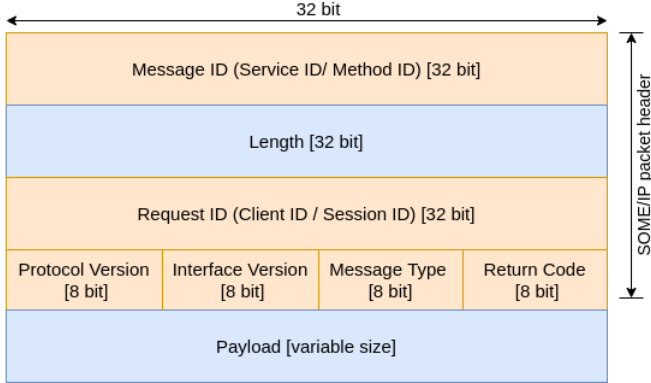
32 bit

Message ID (Service ID/ Method ID) [32 bit]

Length [32 bit]

Request ID (Client ID / Session ID) [32 bit]

Protocol Version [8 bit]

Interface Version [8 bit]

Message Type [8 bit]

Return Code [8 bit]

Payload [variable size]

SOME/IP packet header